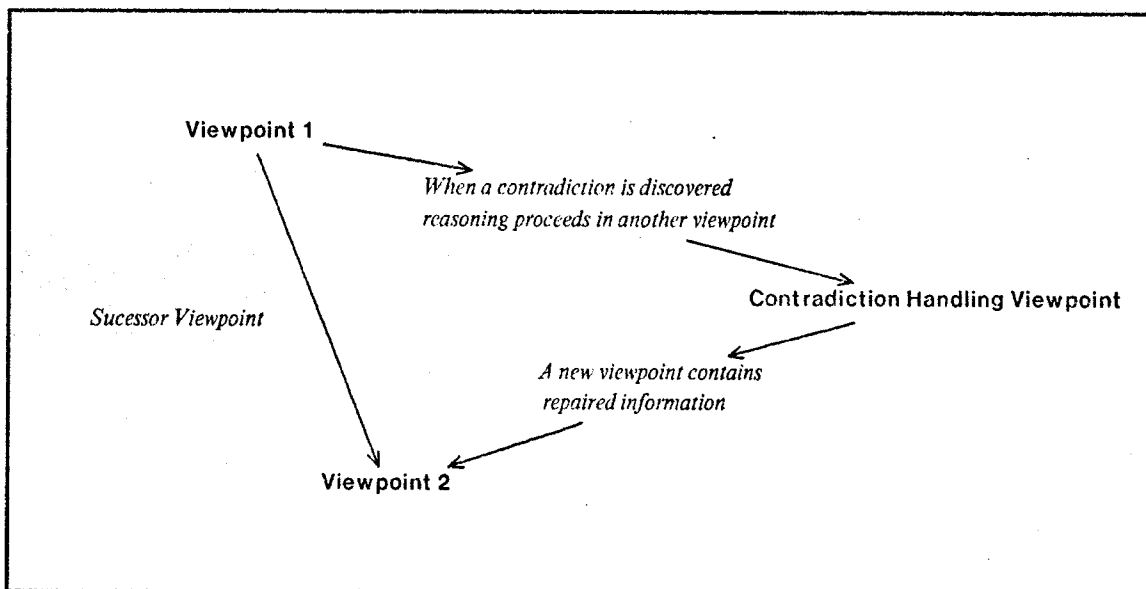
Viewpoint 1

When a contradiction is discovered reasoning proceeds in another viewpoint

Contradiction Handling Viewpoint

Sucessor Viewpoint

A new viewpoint contains repaired information

Viewpoint 2